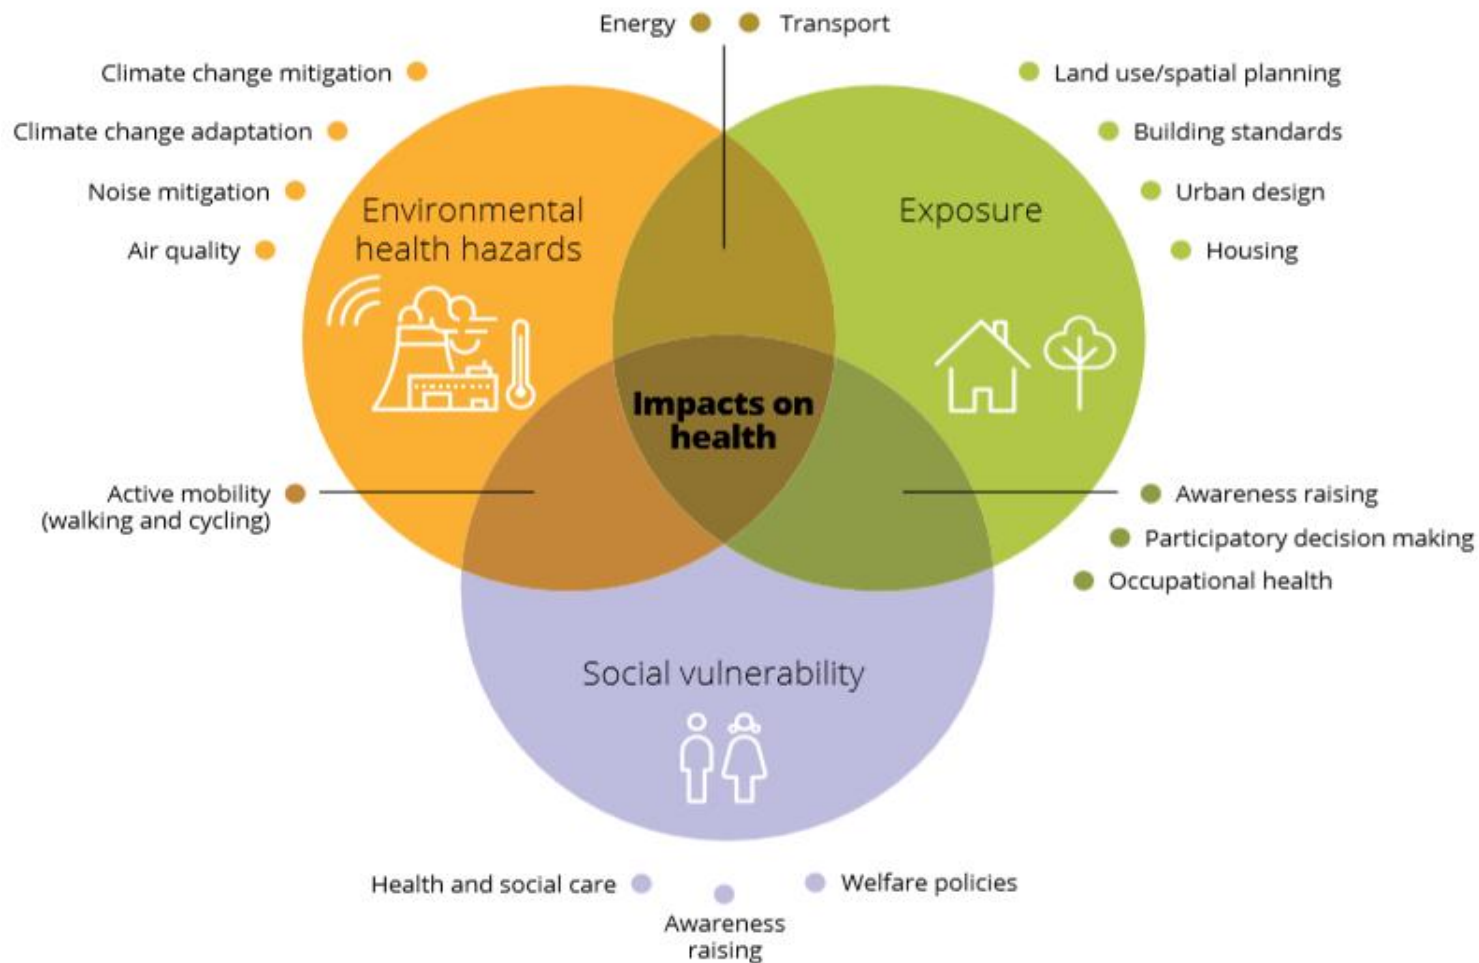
Energy Transport

Climate change mitigation

Climate change adaptation

Noise mitigation

Air quality

Land use/spatial planning

Building standards

Urban design

Housing

Environmental health hazards

Exposure

Impacts on health

Active mobility (walking and cycling)

Awareness raising

Participatory decision making

Occupational health

Social vulnerability

Health and social care

Awareness raising

Welfare policies